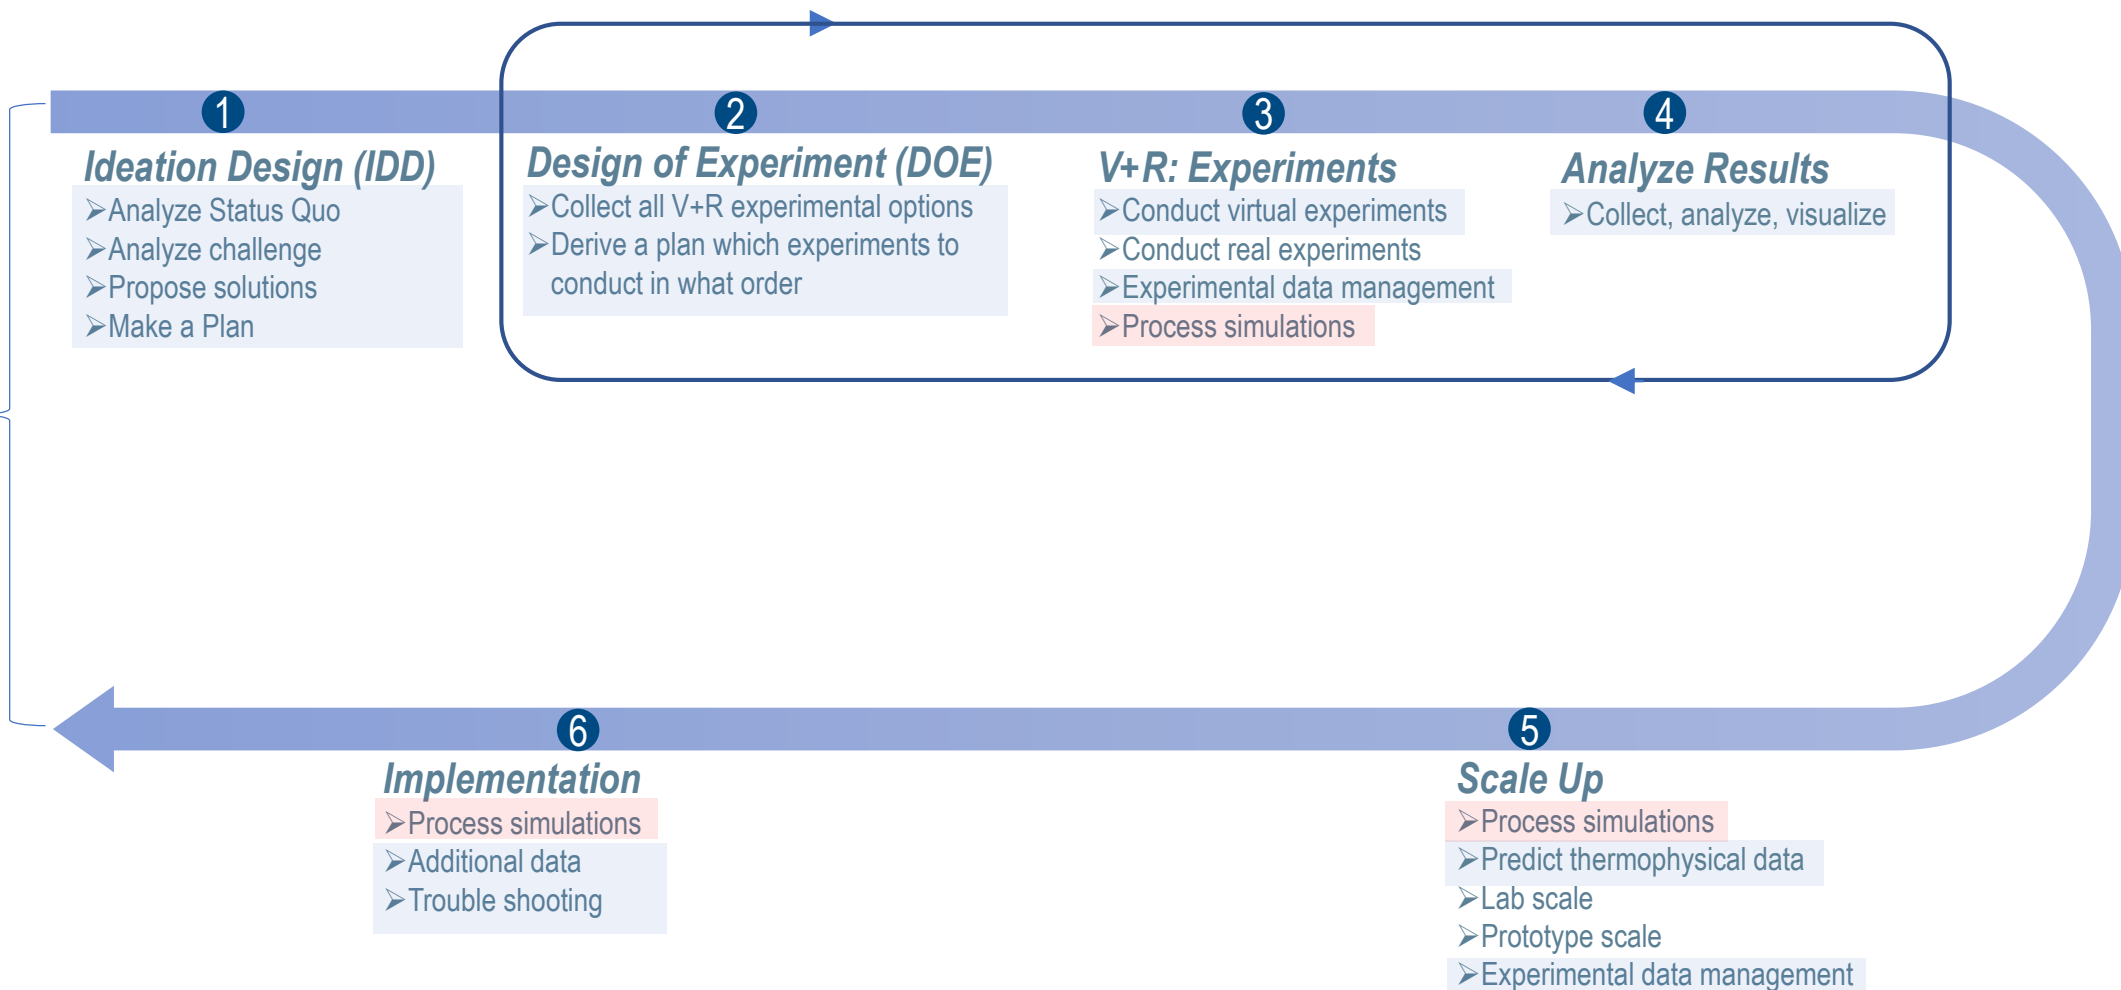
1
Ideation Design (IDD)
➢Analyze Status Quo
➢Analyze challenge
➢Propose solutions
➢Make a Plan

2
Design of Experiment (DOE)
➢Collect all V+R experimental options
➢Derive a plan which experiments to conduct in what order

3
V+R: Experiments
➢Conduct virtual experiments
➢Conduct real experiments
➢Experimental data management
➢Process simulations

4
Analyze Results
➢Collect, analyze, visualize

5
Scale Up
➢Process simulations
➢Predict thermophysical data
➢Lab scale
➢Prototype scale
➢Experimental data management

6
Implementation
➢Process simulations
➢Additional data
➢Trouble shooting